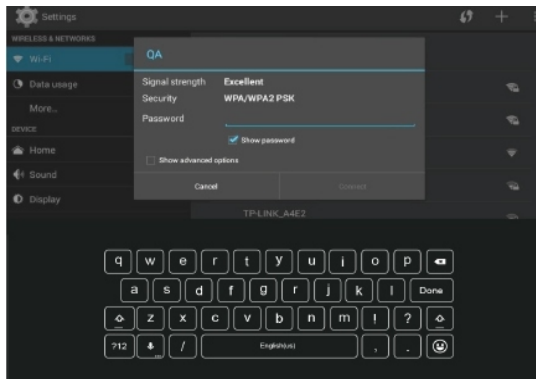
Settings

WIRELESS & NETWORKS

Wi-Fi

Data usage

More...

DEVICE

Home

Sound

Display

QA

Signal strength Excellent

Security WPA/WPA2 PSK

Password

Show password

Show advanced options

Cancel

Connect

TP-LINK_A4E2

q w e r t y u i o p

a s d f g h j k l Done

z x c v b n m ! ?

?12 / English(us) , .